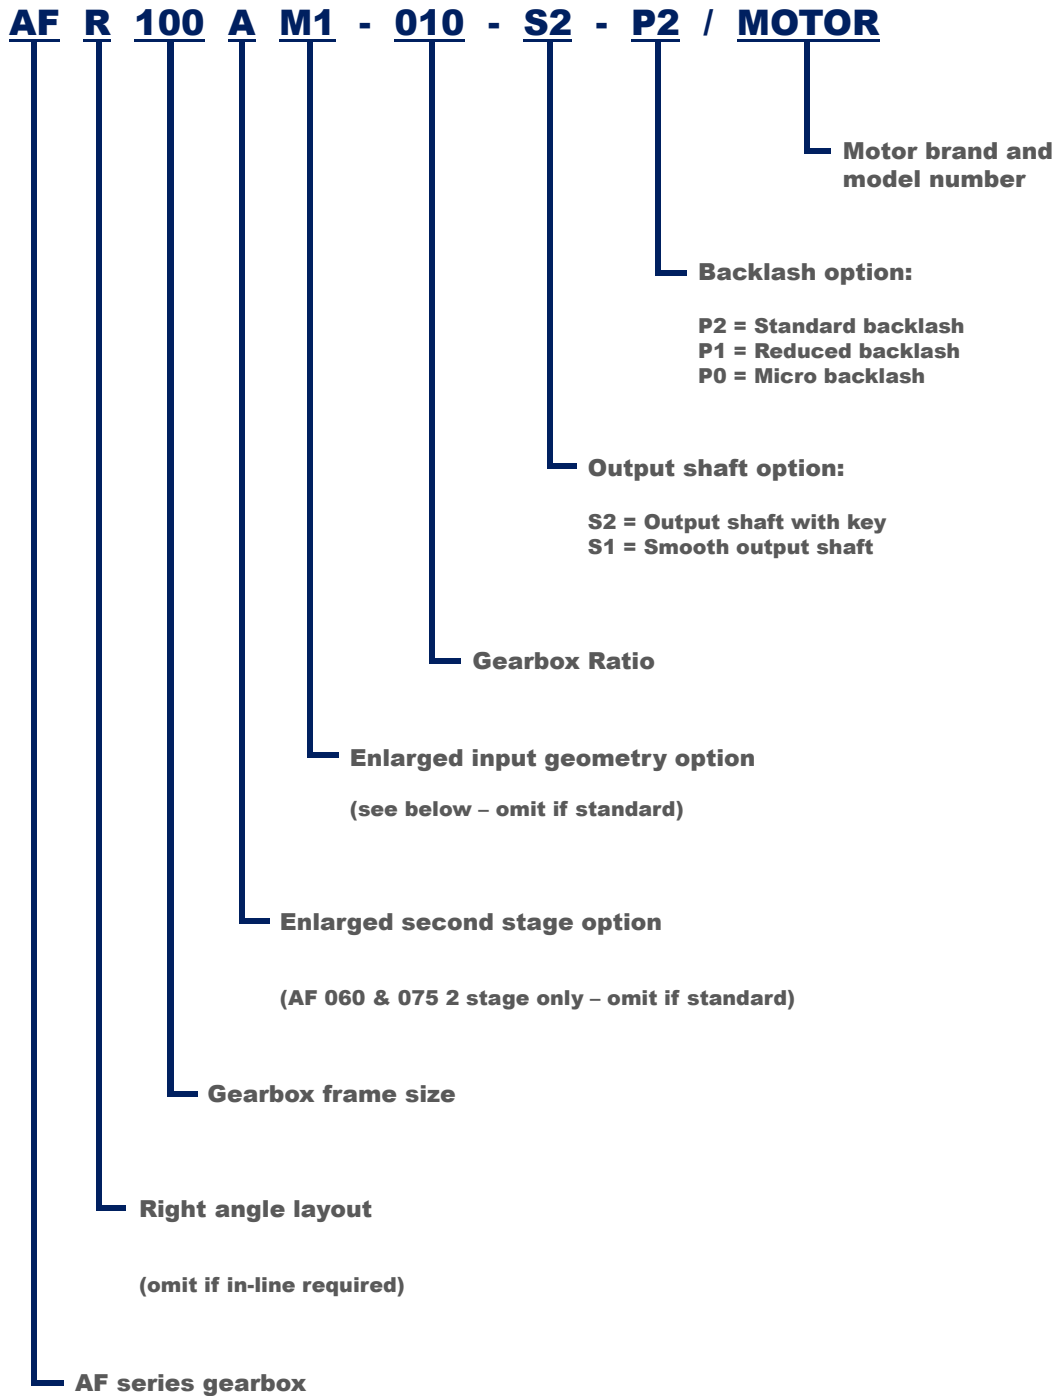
AF R 100 A M1 - 010 - S2 - P2 / MOTOR

Motor brand and model number

Backlash option:

P2 = Standard backlash
P1 = Reduced backlash
P0 = Micro backlash

Output shaft option:

S2 = Output shaft with key
S1 = Smooth output shaft

Gearbox Ratio

Enlarged input geometry option

(see below – omit if standard)

Enlarged second stage option

(AF 060 & 075 2 stage only – omit if standard)

Gearbox frame size

Right angle layout

(omit if in-line required)

AF series gearbox